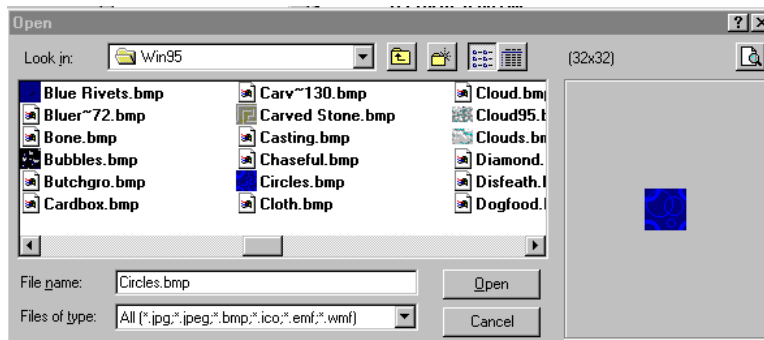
Open

?

Look in: Win95

(32x32)

Blue Rivets.bmp
Bluer~72.bmp
Bone.bmp
Bubbles.bmp
Butchgro.bmp
Cardbox.bmp

Carv~130.bmp
Carved Stone.bmp
Casting.bmp
Chaseful.bmp
Circles.bmp
Cloth.bmp

Cloud.bm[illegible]
Cloud95.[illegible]
Clouds.b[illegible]
Diamond.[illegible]
Disfeath.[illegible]
Dogfood.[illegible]

File name: Circles.bmp

Open

Files of type: All (*.jpg;*.jpeg;*.bmp;*.ico;*.emf;*.wmf)

Cancel